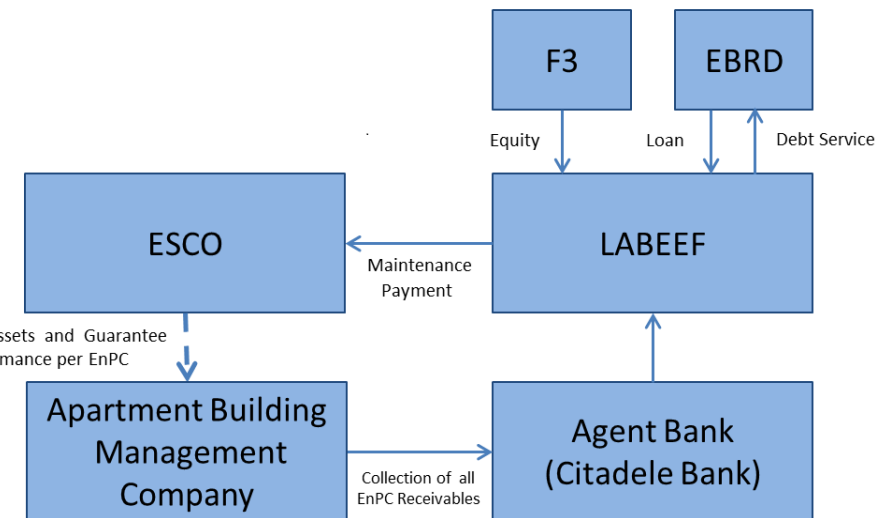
F3

EBRD

Equity

Loan

Debt Service

ESCO

LABEEF

Maintenance Payment

ssets and Guarantee mance per EnPC

Apartment Building Management Company

Agent Bank (Citadele Bank)

Collection of all EnPC Receivables